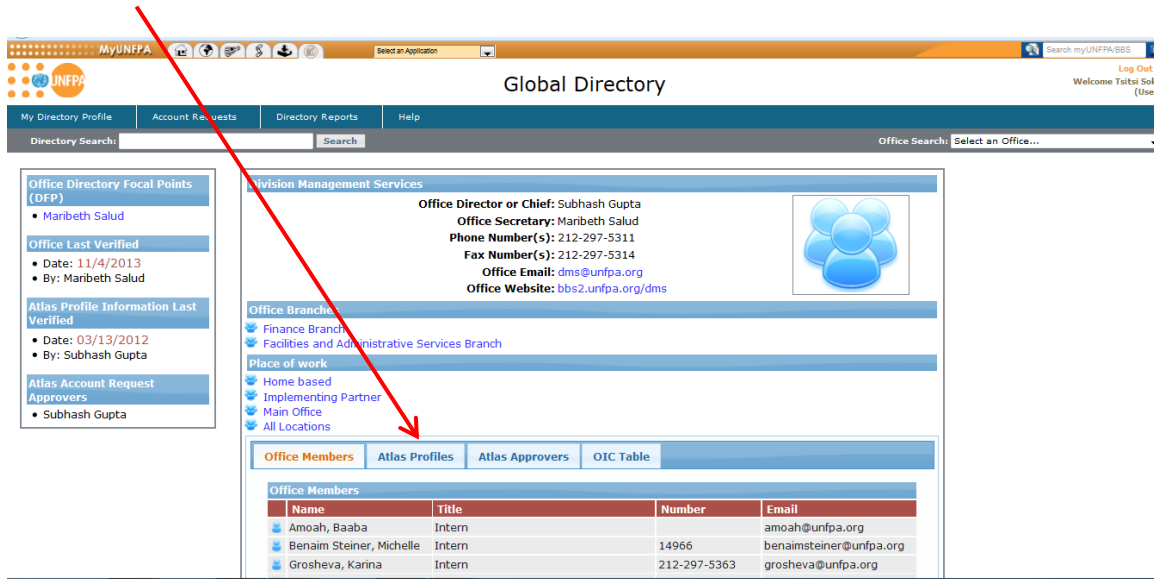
MyUNFPA

Select an Application

Search myUNFPA/BBS

UNFPA

Global Directory

Log Out

Welcome Tsitsi Sol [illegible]

(Use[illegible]

My Directory Profile | Account Requests | Directory Reports | Help

Directory Search: Search

Office Search: Select an Office...

Office Directory Focal Points (DFP)
• Maribeth Salud

Office Last Verified
• Date: 11/4/2013
• By: Maribeth Salud

Atlas Profile Information Last Verified
• Date: 03/13/2012
• By: Subhash Gupta

Atlas Account Request Approvers
• Subhash Gupta

Division Management Services

Office Director or Chief: Subhash Gupta
Office Secretary: Maribeth Salud
Phone Number(s): 212-297-5311
Fax Number(s): 212-297-5314
Office Email: dms@unfpa.org
Office Website: bbs2.unfpa.org/dms

Office Branches
Finance Branch
Facilities and Administrative Services Branch

Place of work
Home based
Implementing Partner
Main Office
All Locations

Office Members | Atlas Profiles | Atlas Approvers | OIC Table

Office Members

| Name | Title | Number | Email |
|---|---|---|---|
| Amoah, Baaba | Intern | | amoah@unfpa.org |
| Benaim Steiner, Michelle | Intern | 14966 | benaimsteiner@unfpa.org |
| Grosheva, Karina | Intern | 212-297-5363 | grosheva@unfpa.org |